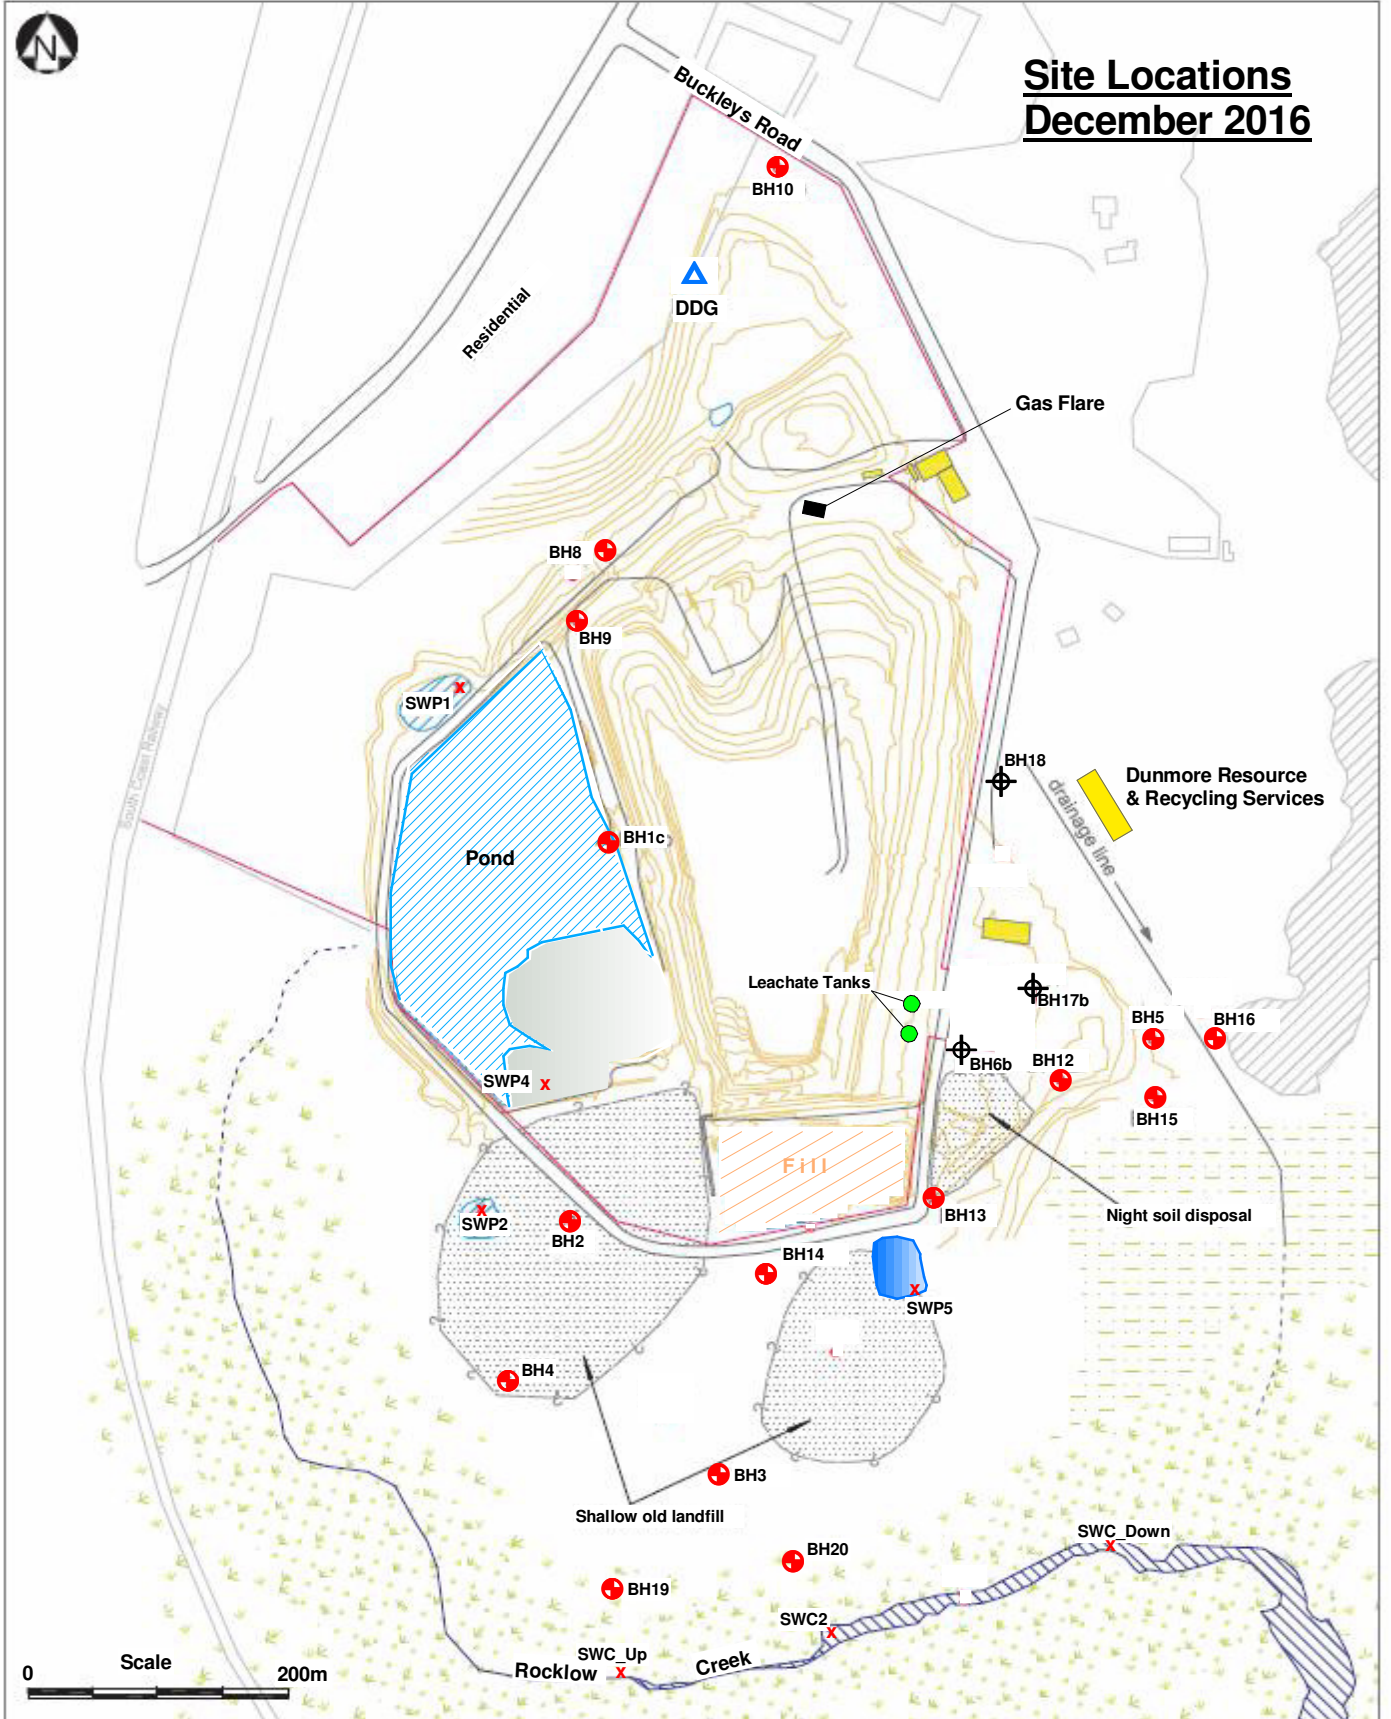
N

Site Locations
December 2016

Buckleys Road

BH10

DDG

Residential

Gas Flare

BH8

BH9

SWP1

South Coast Railway

Pond

BH1c

BH18

drainage line

Dunmore Resource & Recycling Services

Leachate Tanks

BH17b

BH5

BH16

BH6b

BH12

BH15

SWP4

Fill

BH13

Night soil disposal

SWP2

BH2

BH14

SWP5

BH4

BH3

Shallow old landfill

SWC_Down

BH20

BH19

SWC2

0

Scale

200m

SWC_Up

Rocklow

Creek